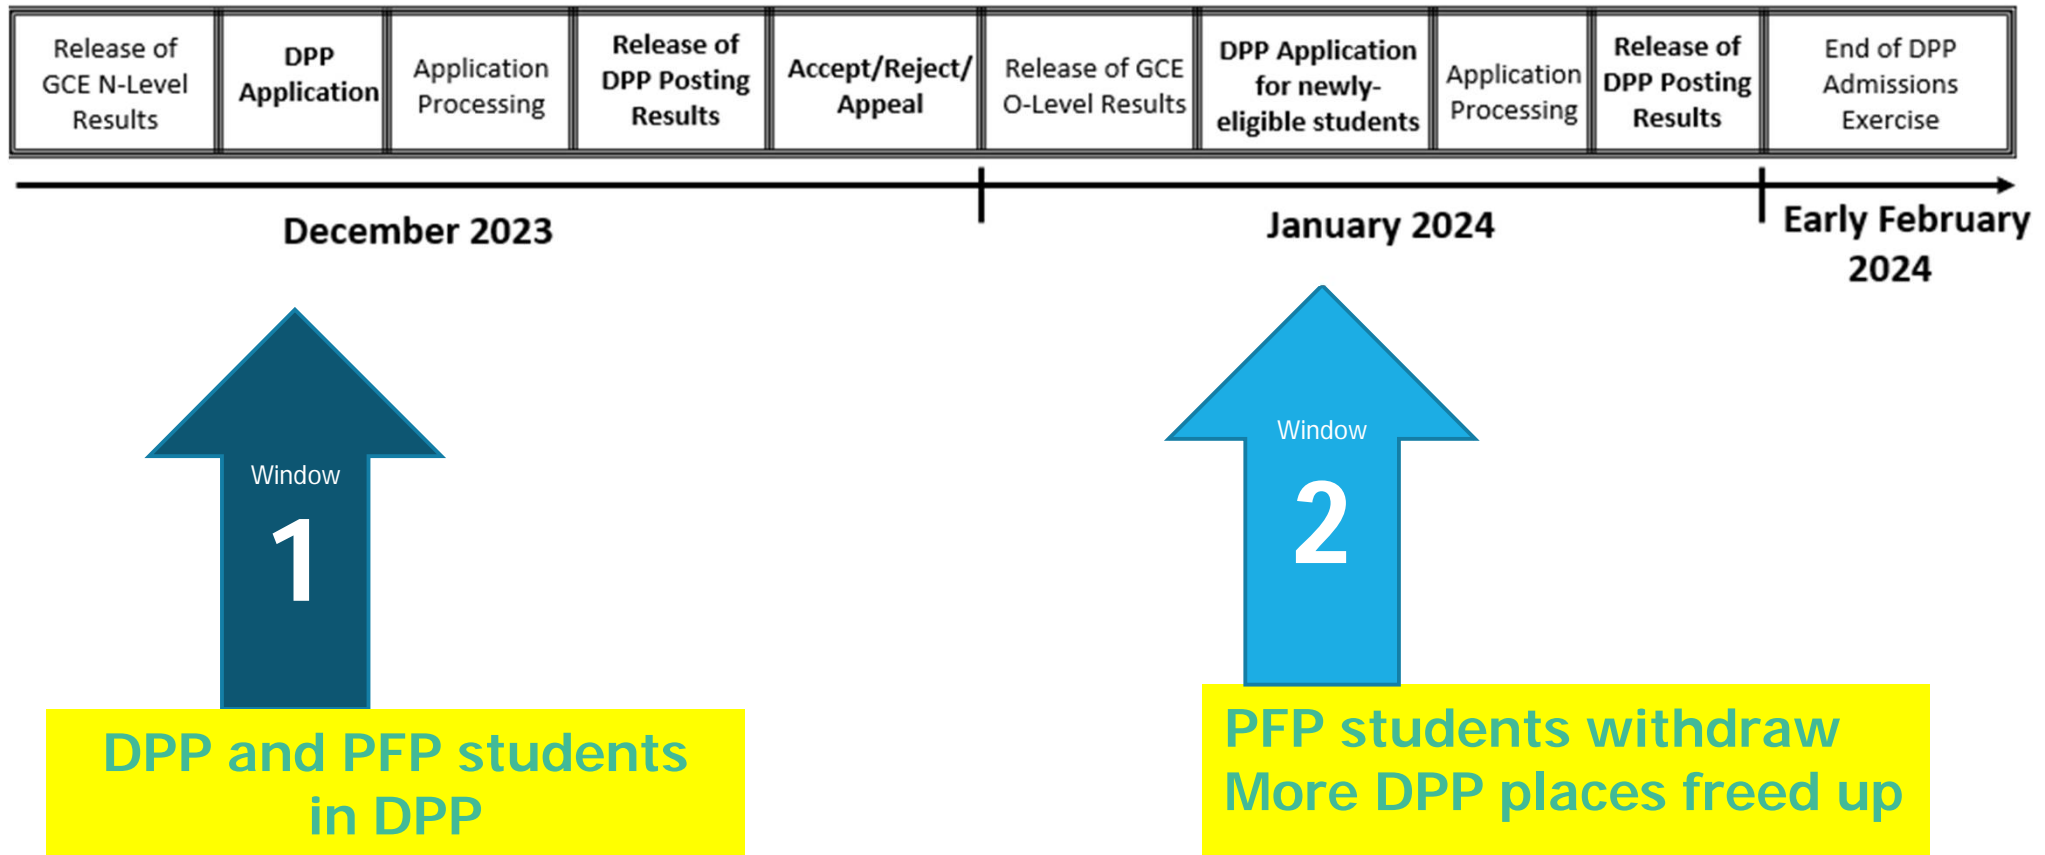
| Release of GCE N-Level Results | DPP Application | Application Processing | Release of DPP Posting Results | Accept/Reject/ Appeal | Release of GCE O-Level Results | DPP Application for newly-eligible students | Application Processing | Release of DPP Posting Results | End of DPP Admissions Exercise |
|---|---|---|---|---|---|---|---|---|---|

December 2023

January 2024

Early February 2024

Window
1

Window
2

DPP and PFP students in DPP

PFP students withdraw
More DPP places freed up